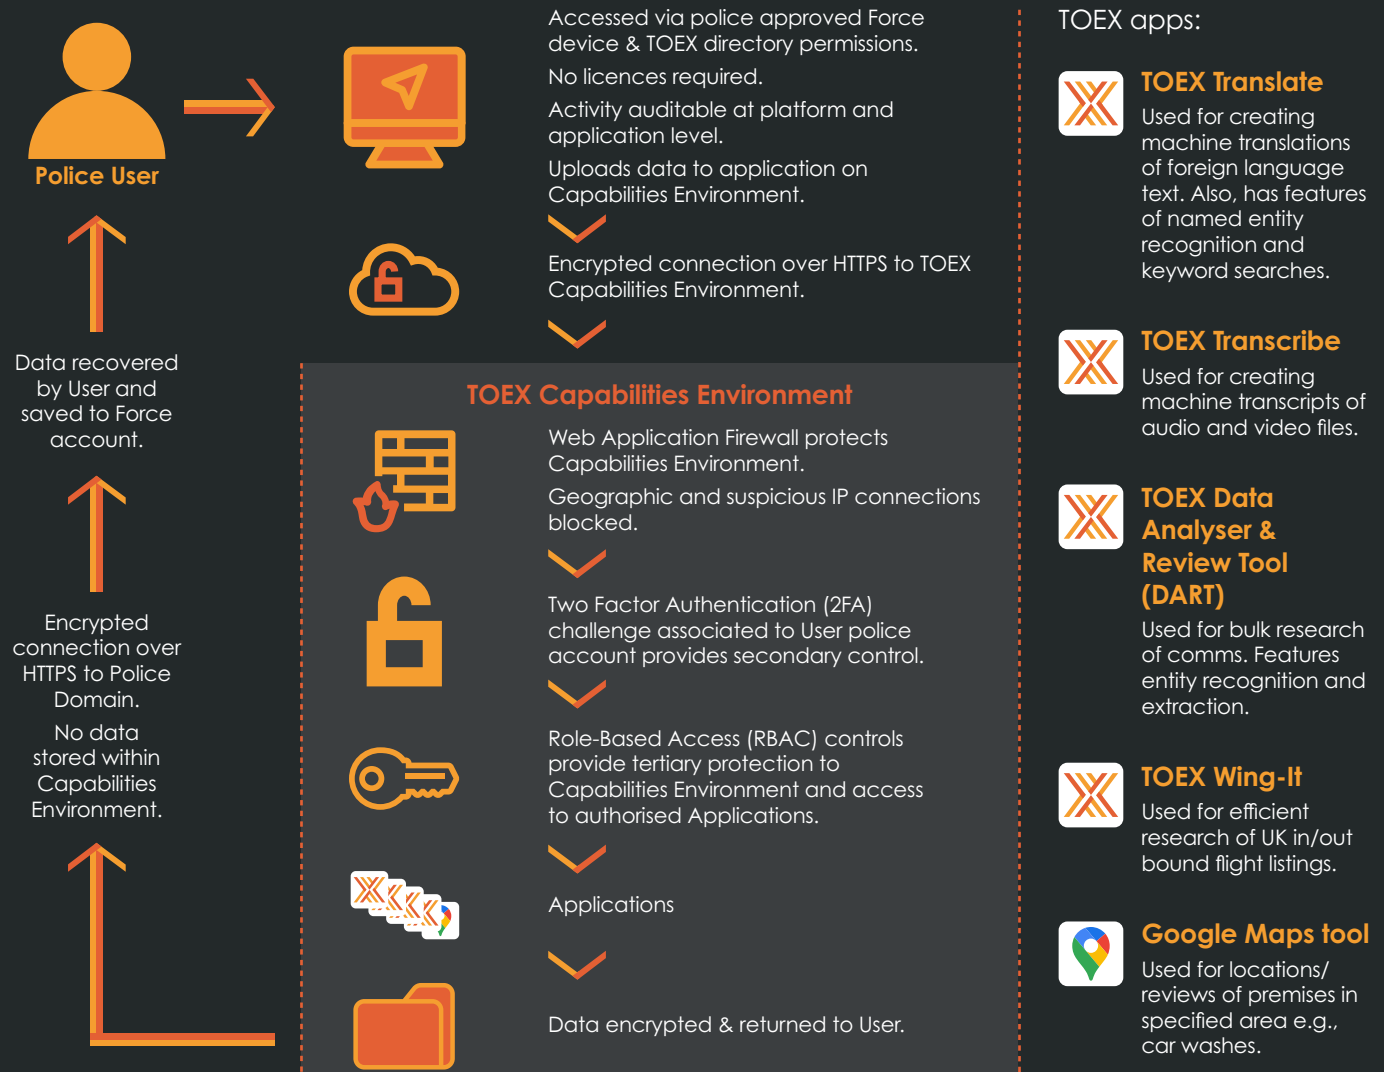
Police User

Data recovered by User and saved to Force account.

Encrypted connection over HTTPS to Police Domain.

No data stored within Capabilities Environment.

Accessed via police approved Force device & TOEX directory permissions.

No licences required.

Activity auditable at platform and application level.

Uploads data to application on Capabilities Environment.

Encrypted connection over HTTPS to TOEX Capabilities Environment.

TOEX Capabilities Environment

Web Application Firewall protects Capabilities Environment.

Geographic and suspicious IP connections blocked.

Two Factor Authentication (2FA) challenge associated to User police account provides secondary control.

Role-Based Access (RBAC) controls provide tertiary protection to Capabilities Environment and access to authorised Applications.

Applications

Data encrypted & returned to User.

TOEX apps:

TOEX Translate
Used for creating machine translations of foreign language text. Also, has features of named entity recognition and keyword searches.

TOEX Transcribe
Used for creating machine transcripts of audio and video files.

TOEX Data Analyser & Review Tool (DART)
Used for bulk research of comms. Features entity recognition and extraction.

TOEX Wing-It
Used for efficient research of UK in/out bound flight listings.

Google Maps tool
Used for locations/ reviews of premises in specified area e.g., car washes.